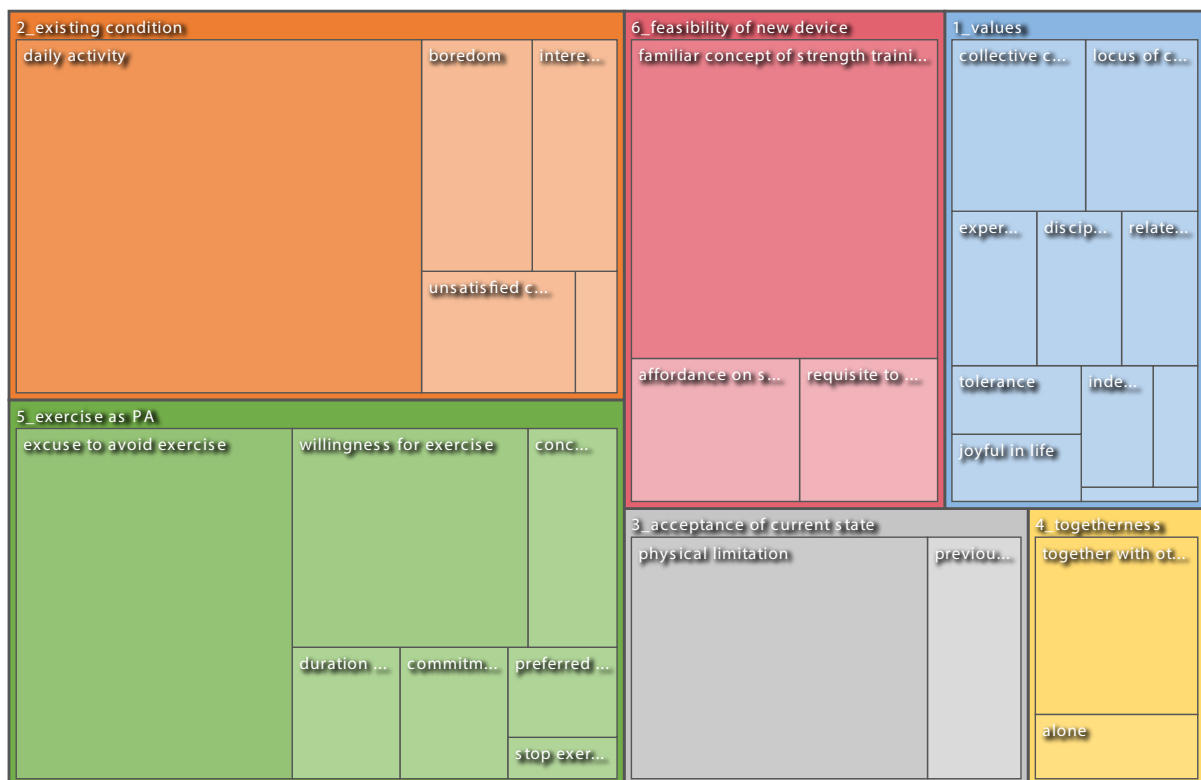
2_existing condition
daily activity
boredom
intere...
unsatisfied c...

6_feasibility of new device
familiar concept of strength traini...
affordance on s...
requisite to ...

1_values
collective c...
locus of c...
exper...
discip...
relate...
tolerance
inde...
joyful in life

5_exercise as PA
excuse to avoid exercise
willingness for exercise
conc...
duration ...
commitm...
preferred ...
stop exer...

3_acceptance of current state
physical limitation
previou...

4_togetherness
together with ot...
alone